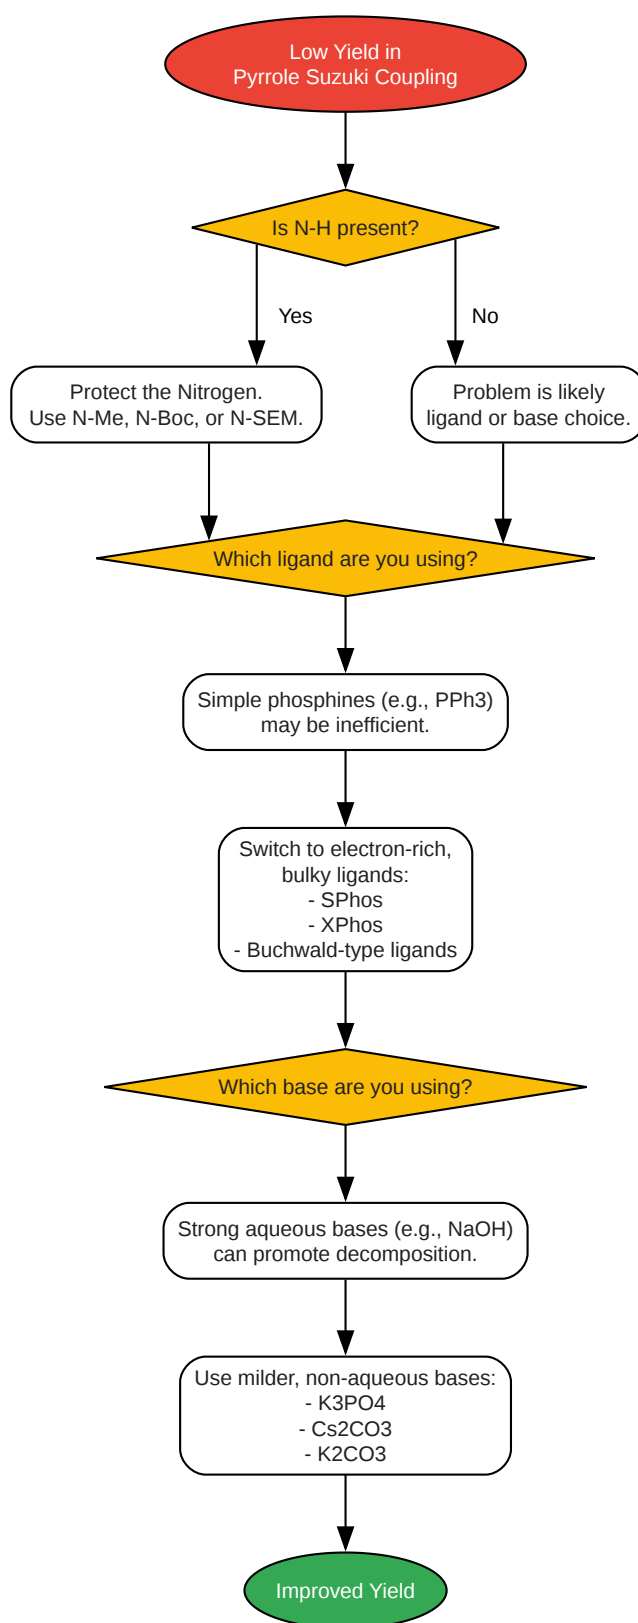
Low Yield in
Pyrrole Suzuki Coupling

Is N-H present?

Yes

No

Protect the Nitrogen.
Use N-Me, N-Boc, or N-SEM.

Problem is likely
ligand or base choice.

Which ligand are you using?

Simple phosphines (e.g., PPh3)
may be inefficient.

Switch to electron-rich,
bulky ligands:
- SPhos
- XPhos
- Buchwald-type ligands

Which base are you using?

Strong aqueous bases (e.g., NaOH)
can promote decomposition.

Use milder, non-aqueous bases:
- K3PO4
- Cs2CO3
- K2CO3

Improved Yield